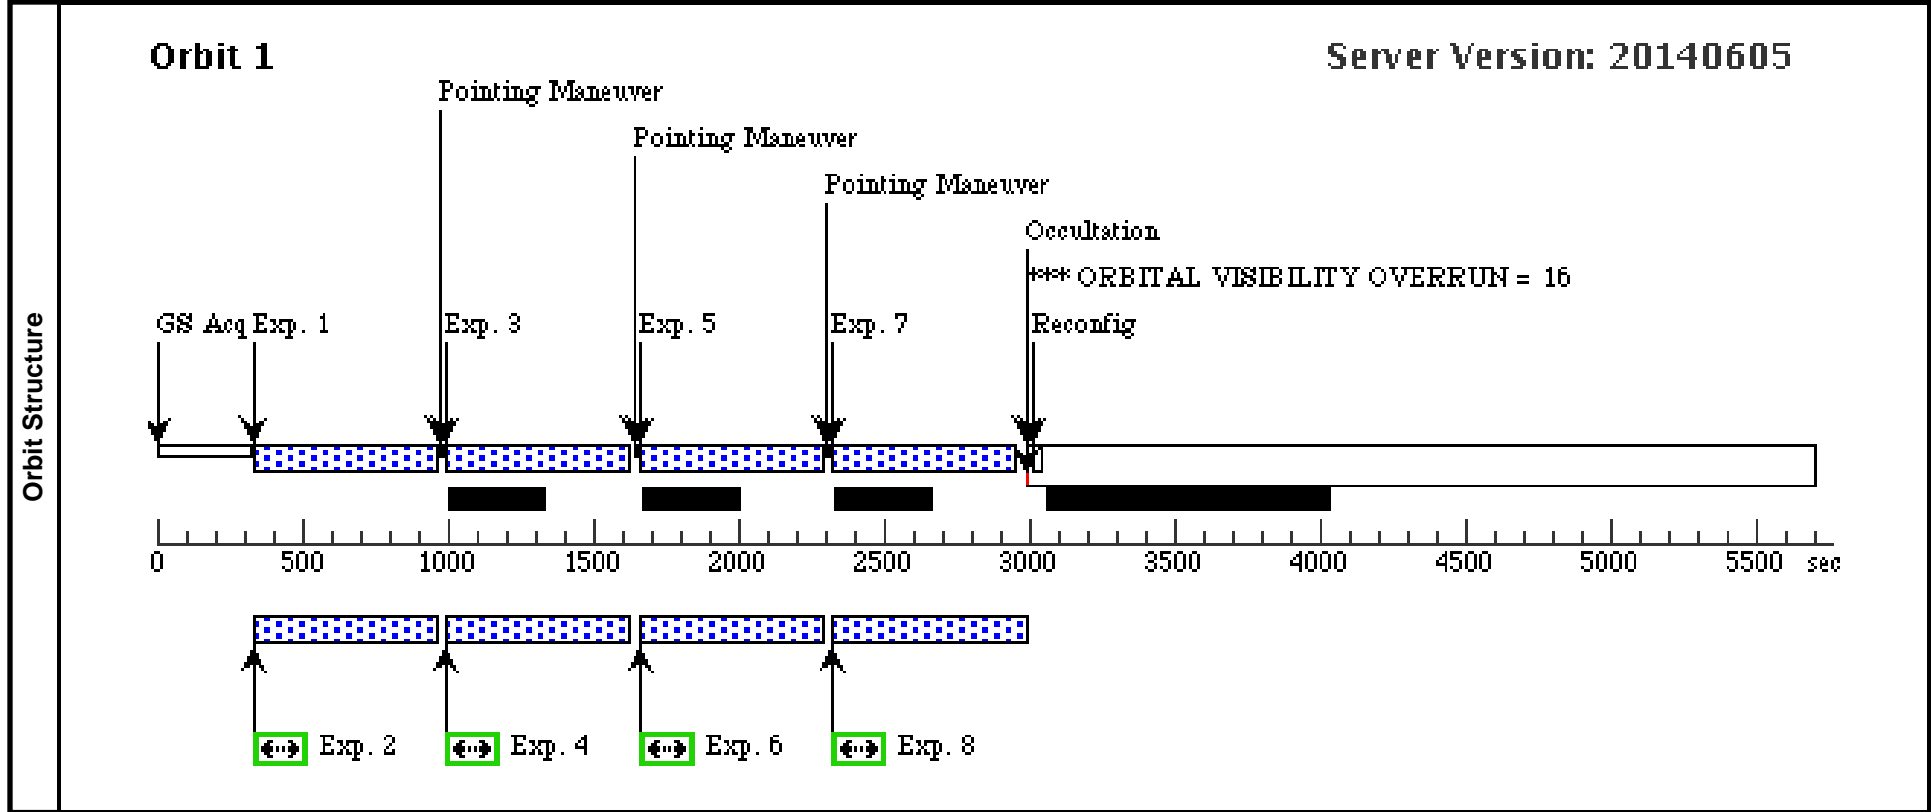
Orbit Structure

Orbit 1

Server Version: 20140605

Pointing Maneuver

Pointing Maneuver

Pointing Maneuver

Occultation

*** ORBITAL VISIBILITY OVERRUN = 16

GS Acq Exp. 1

Exp. 3

Exp. 5

Exp. 7

Reconfig

0 500 1000 1500 2000 2500 3000 3500 4000 4500 5000 5500 sec

Exp. 2

Exp. 4

Exp. 6

Exp. 8